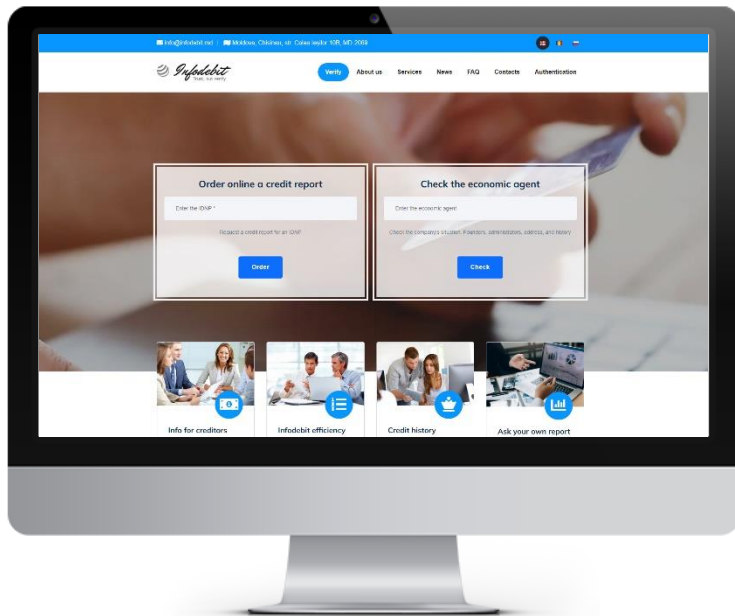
info@infodebit.md | Moldova, Chisinau, str. Calea Iesilor 10B, MD 2069

Infodebit
trust, our verify

Verify About us Services News FAQ Contacts Authentication

Order online a credit report

Enter the IDNP *

Request a credit report for an IDNP

Order

Check the economic agent

Enter the economic agent

Check the company's situation, founders, administrators, debtors, and history

Check

Info for creditors

Infodebit efficiency

Credit history

Ask your own report